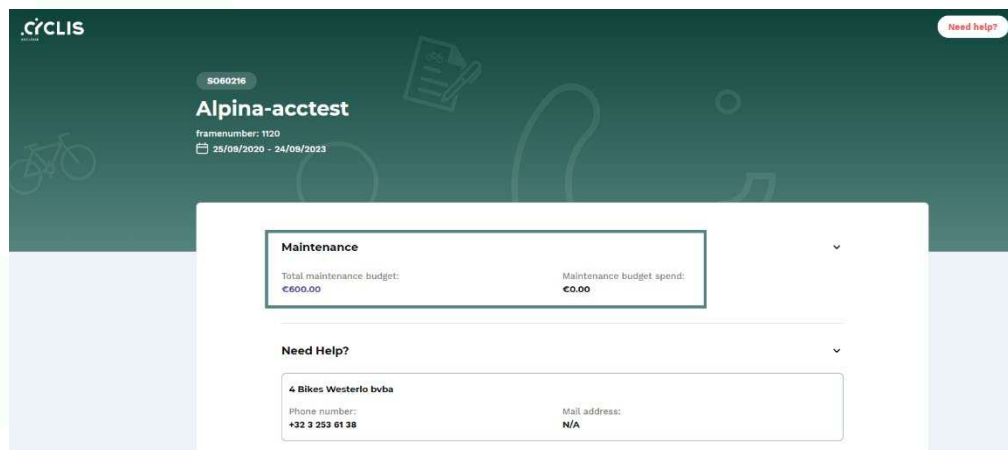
.CYCLIS

Need help?

SO60216

Alpina-acctest

framenumber: 1120

25/09/2020 - 24/09/2023

Maintenance

Total maintenance budget:
€600.00

Maintenance budget spend:
€0.00

Need Help?

4 Bikes Westerlo bvba

Phone number:
+32 3 253 61 38

Mail address:
N/A